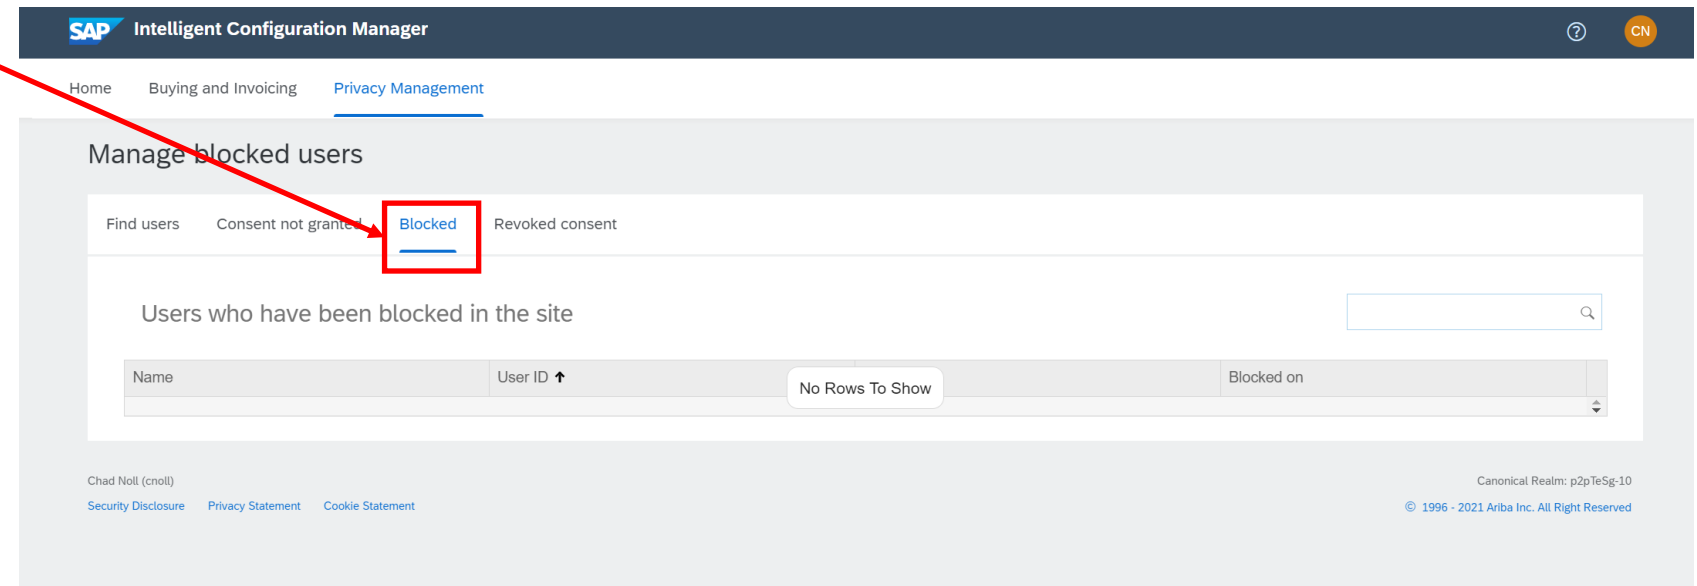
SAP Intelligent Configuration Manager

?

CN

Home Buying and Invoicing Privacy Management

Manage blocked users

Find users Consent not granted Blocked Revoked consent

Users who have been blocked in the site

| Name | User ID ↑ | | Blocked on |
|---|---|---|---|

No Rows To Show

Chad Noll (cnoll)

Security Disclosure Privacy Statement Cookie Statement

Canonical Realm: p2pTeSg-10

© 1996 - 2021 Ariba Inc. All Right Reserved